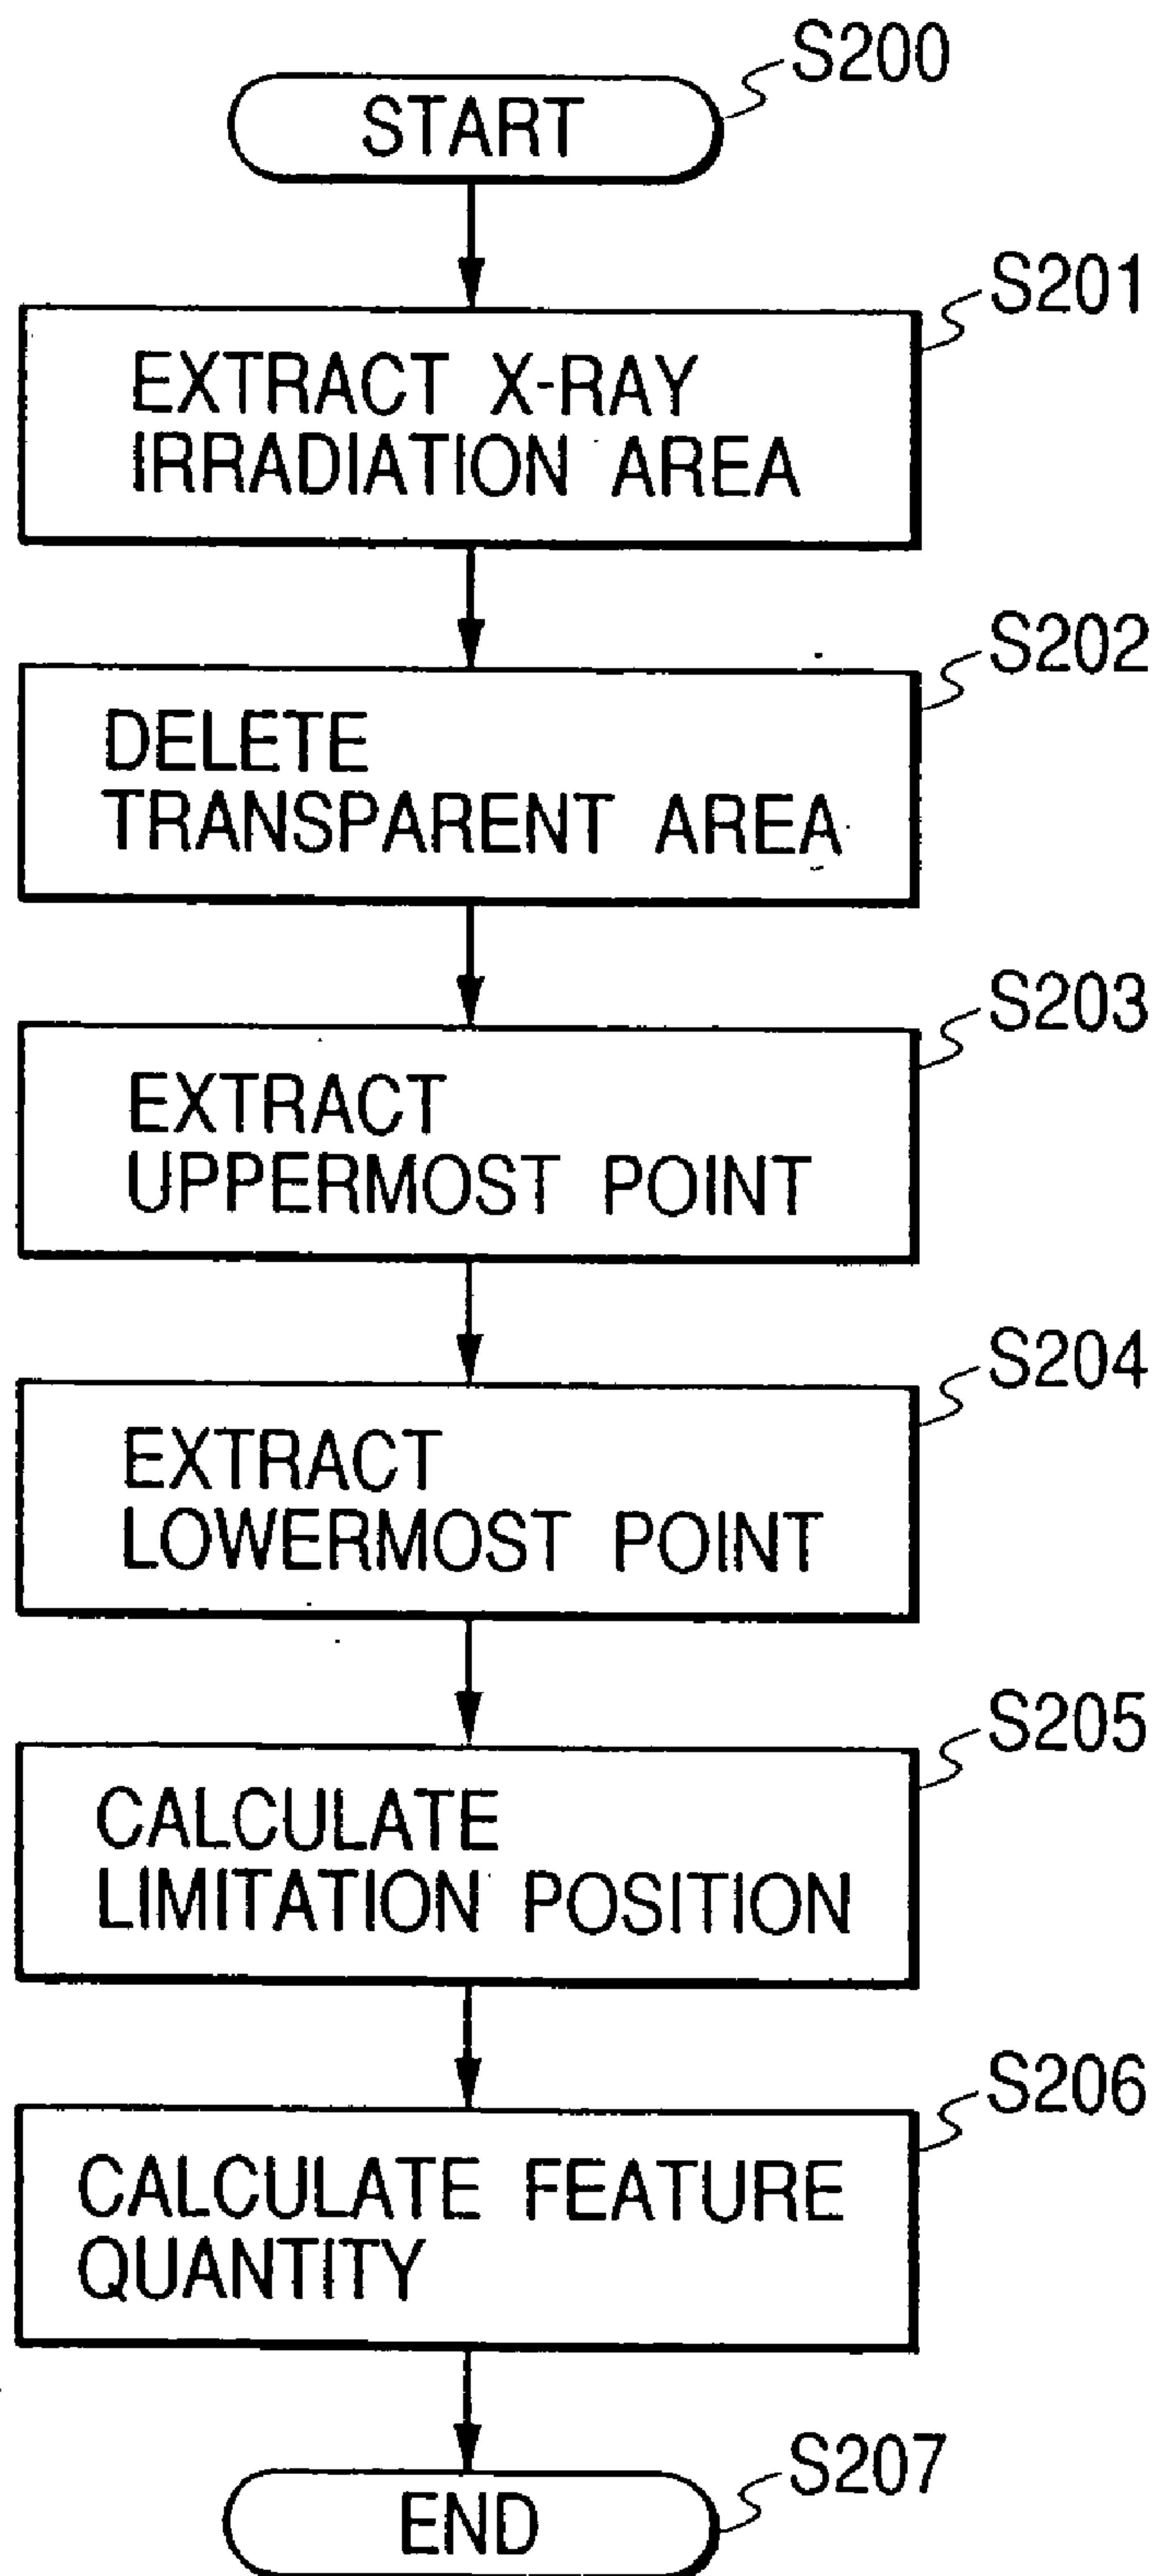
S200
START

S201
EXTRACT X-RAY IRRADIATION AREA

S202
DELETE TRANSPARENT AREA

S203
EXTRACT UPPERMOST POINT

S204
EXTRACT LOWERMOST POINT

S205
CALCULATE LIMITATION POSITION

S206
CALCULATE FEATURE QUANTITY

S207
END